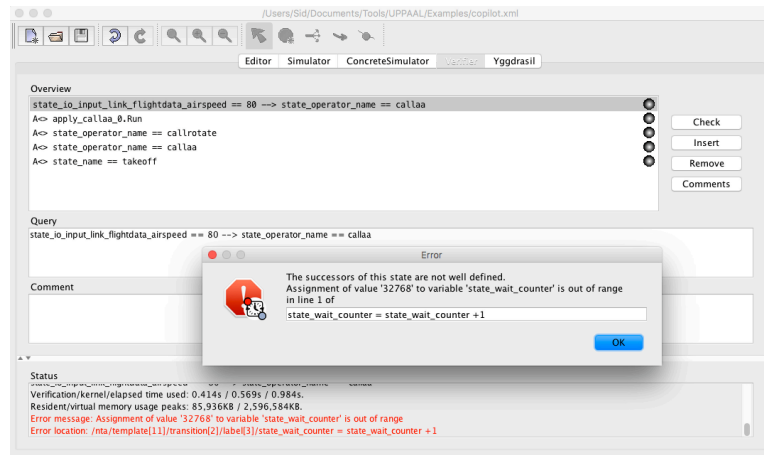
/Users/Sid/Documents/Tools/UPPAAL/Examples/copilot.xml

Editor Simulator ConcreteSimulator Verifier Yggdrasil

Overview

state_io_input_link_flightdata_airspeed == 80 --> state_operator_name == callaa
A<> apply_callaa_0.Run
A<> state_operator_name == callrotate
A<> state_operator_name == callaa
A<> state_name == takeoff

Check
Insert
Remove
Comments

Query

state_io_input_link_flightdata_airspeed == 80 --> state_operator_name == callaa

Comment

Error

The successors of this state are not well defined.
Assignment of value '32768' to variable 'state_wait_counter' is out of range
in line 1 of

state_wait_counter = state_wait_counter +1

OK

Status

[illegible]
Verification/kernel/elapsed time used: 0.414s / 0.569s / 0.984s.
Resident/virtual memory usage peaks: 85,936KB / 2,596,584KB.
Error message: Assignment of value '32768' to variable 'state_wait_counter' is out of range
Error location: /nta/template[11]/transition[2]/label[3]/state_wait_counter = state_wait_counter +1